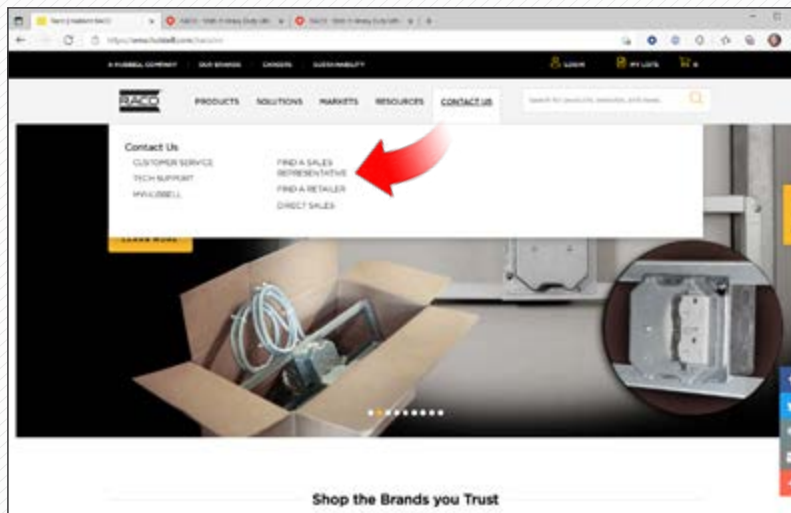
Raco | Hubbell Raco
RACO - Walk It Away Duty Lift
RACO - Walk It Away Duty Lift
https://www.hubbell.com/raco/en

A HUBBELL COMPANY
OUR BRANDS
CAREERS
SUSTAINABILITY
LOGIN
MY LISTS

RACO
PRODUCTS
SOLUTIONS
MARKETS
RESOURCES
CONTACT US
Search for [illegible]

Contact Us
CUSTOMER SERVICE
TECH SUPPORT
MYHUBBELL
FIND A SALES REPRESENTATIVE
FIND A RETAILER
DIRECT SALES

LEARN MORE

Shop the Brands you Trust